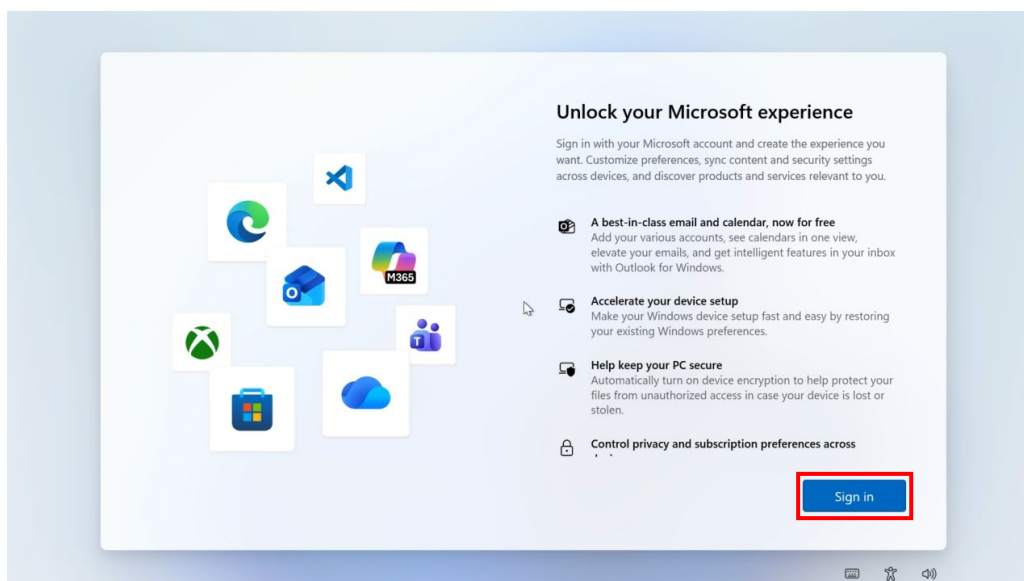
M365

Unlock your Microsoft experience

Sign in with your Microsoft account and create the experience you want. Customize preferences, sync content and security settings across devices, and discover products and services relevant to you.

A best-in-class email and calendar, now for free
Add your various accounts, see calendars in one view, elevate your emails, and get intelligent features in your inbox with Outlook for Windows.

Accelerate your device setup
Make your Windows device setup fast and easy by restoring your existing Windows preferences.

Help keep your PC secure
Automatically turn on device encryption to help protect your files from unauthorized access in case your device is lost or stolen.

Control privacy and subscription preferences across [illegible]

Sign in